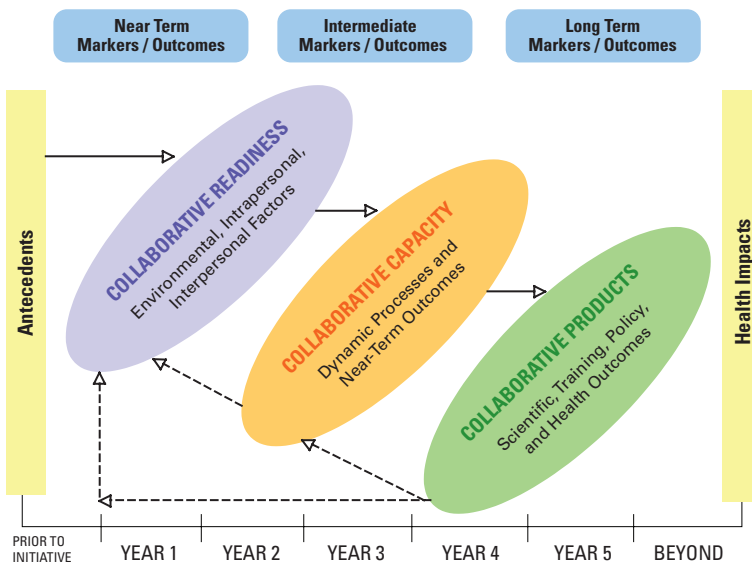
Near Term Markers / Outcomes

Intermediate Markers / Outcomes

Long Term Markers / Outcomes

Antecedents

COLLABORATIVE READINESS
Environmental, Intrapersonal, Interpersonal Factors

COLLABORATIVE CAPACITY
Dynamic Processes and Near-Term Outcomes

COLLABORATIVE PRODUCTS
Scientific, Training, Policy, and Health Outcomes

Health Impacts

PRIOR TO INITIATIVE

YEAR 1

YEAR 2

YEAR 3

YEAR 4

YEAR 5

BEYOND